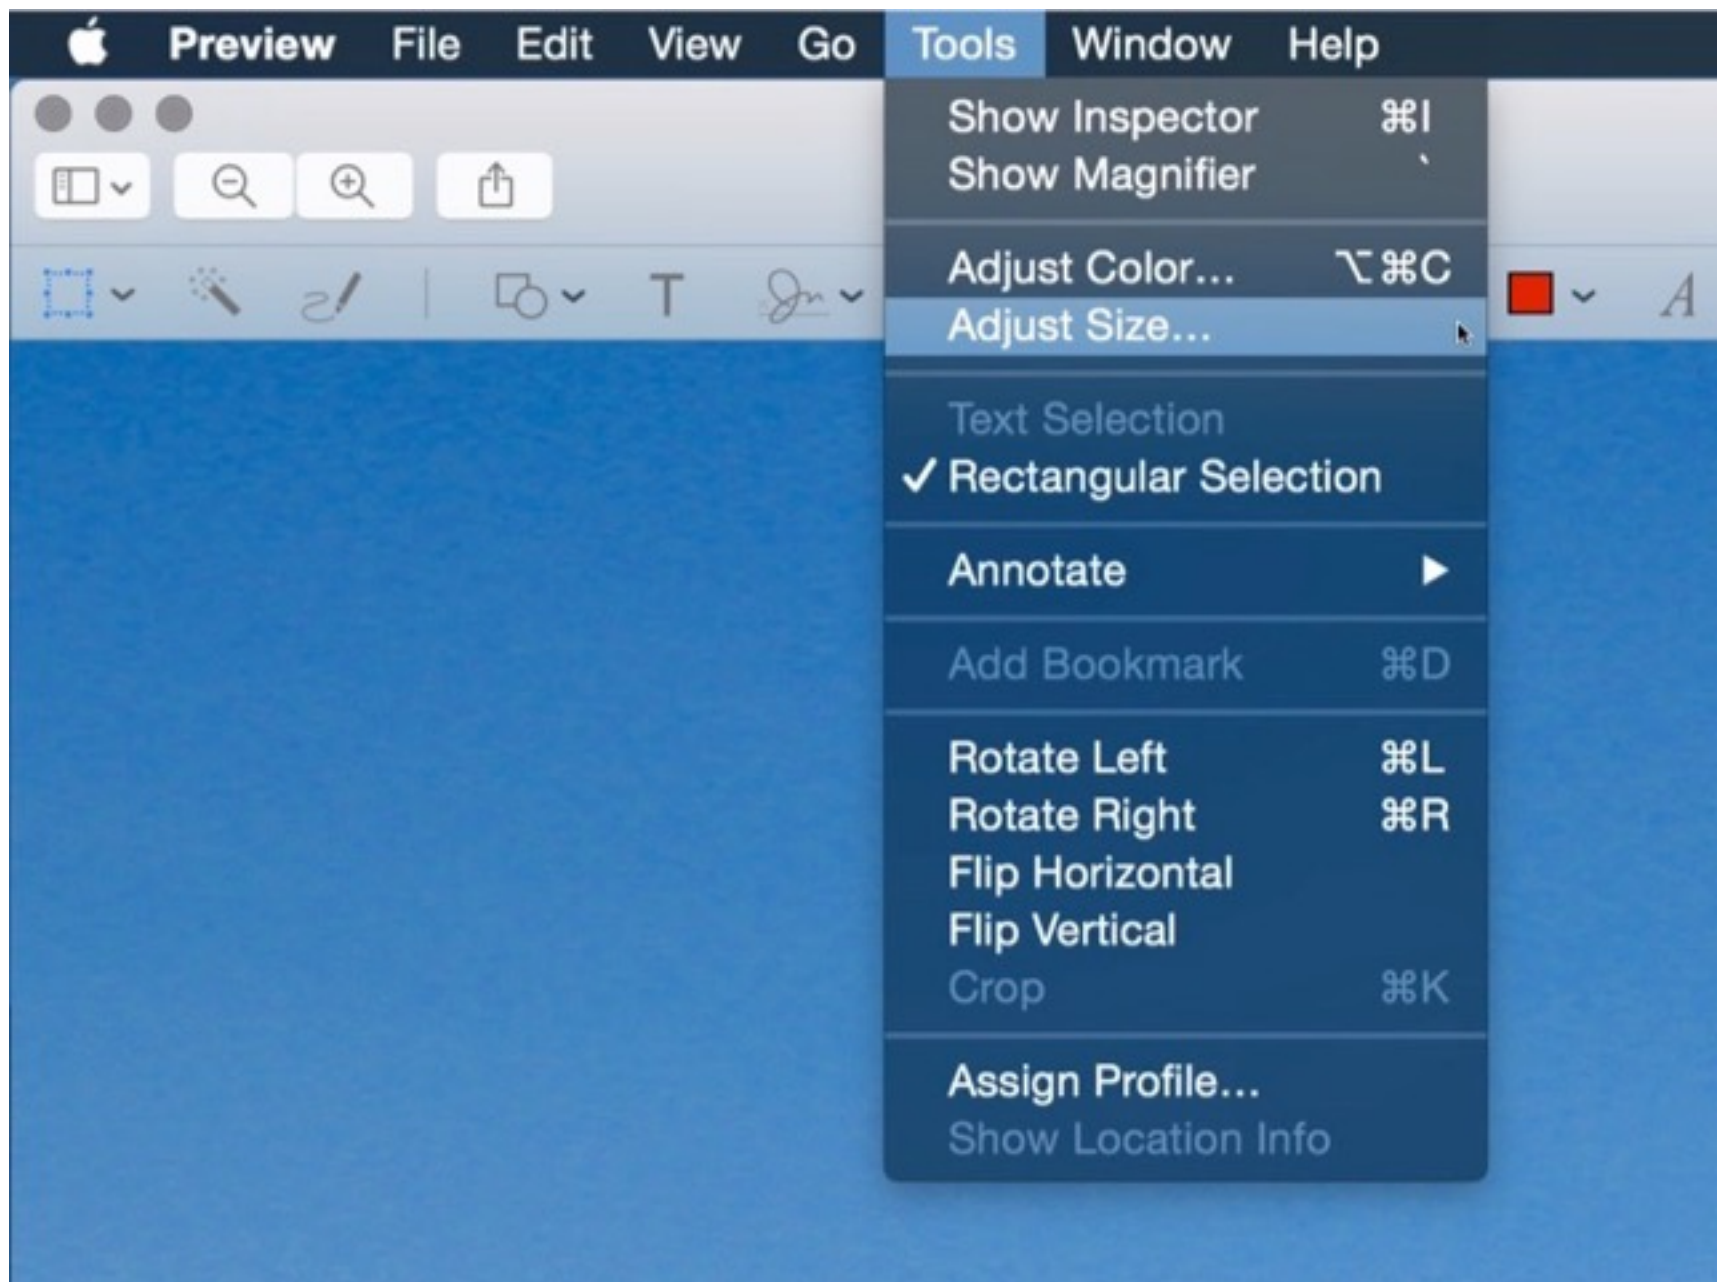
Preview File Edit View Go Tools Window Help

T

A

Show Inspector ⌘I
Show Magnifier `

Adjust Color... ⌥⌘C
Adjust Size...

Text Selection
✓ Rectangular Selection

Annotate ▶

Add Bookmark ⌘D

Rotate Left ⌘L
Rotate Right ⌘R
Flip Horizontal
Flip Vertical
Crop ⌘K

Assign Profile...
Show Location Info